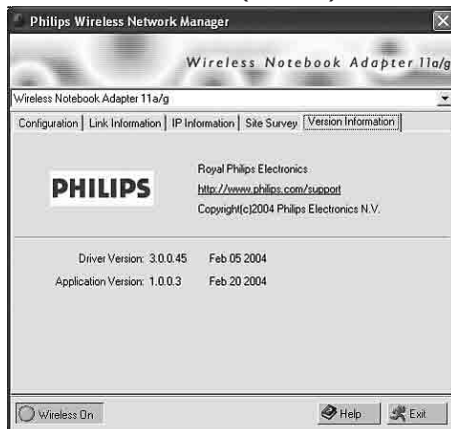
Philips Wireless Network Manager

Wireless Notebook Adapter 11a/g

Wireless Notebook Adapter 11a/g

Configuration | Link Information | IP Information | Site Survey | Version Information

PHILIPS

Royal Philips Electronics
http://www.philips.com/support
Copyright(c)2004 Philips Electronics N.V.

Driver Version: 3.0.0.45 Feb 05 2004

Application Version: 1.0.0.3 Feb 20 2004

Wireless On

Help

Exit